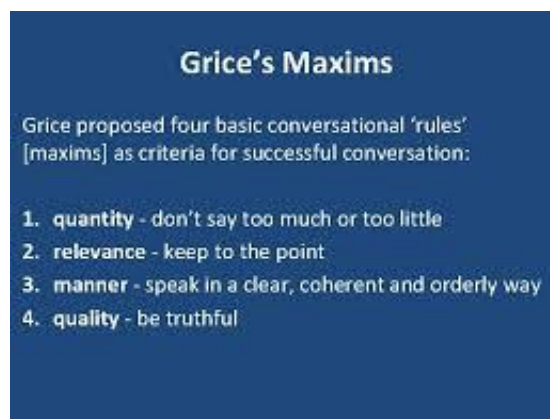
Grice's Maxims

Grice proposed four basic conversational 'rules' [maxims] as criteria for successful conversation:

1. quantity - don't say too much or too little
2. relevance - keep to the point
3. manner - speak in a clear, coherent and orderly way
4. quality - be truthful